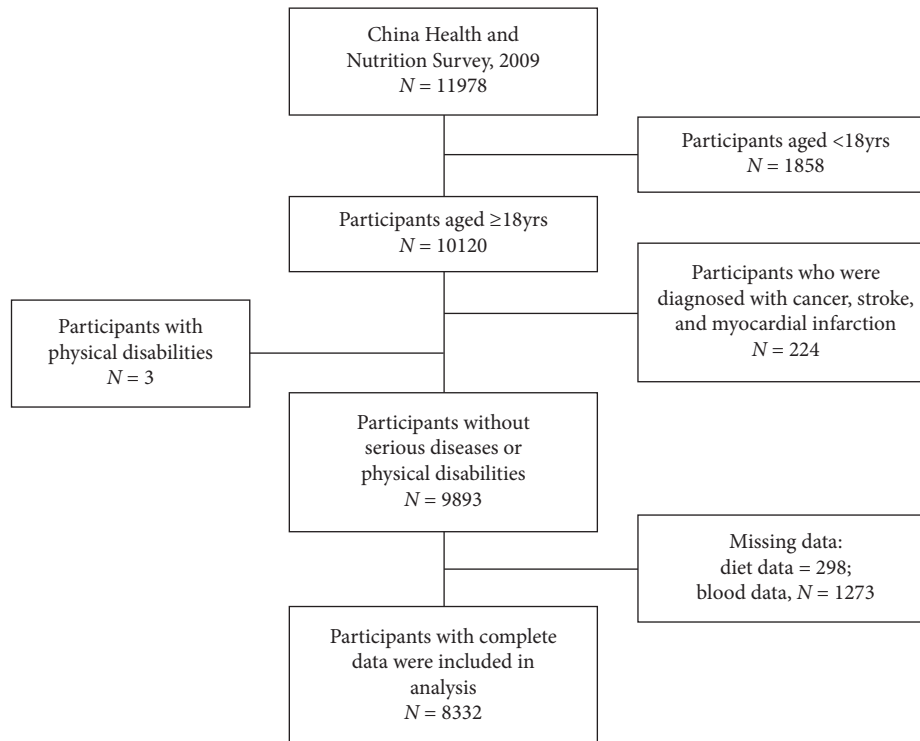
China Health and Nutrition Survey, 2009
$N = 11978$

Participants aged <18yrs
$N = 1858$

Participants aged ≥18yrs
$N = 10120$

Participants who were diagnosed with cancer, stroke, and myocardial infarction
$N = 224$

Participants with physical disabilities
$N = 3$

Participants without serious diseases or physical disabilities
$N = 9893$

Missing data:
diet data = 298;
blood data, $N = 1273$

Participants with complete data were included in analysis
$N = 8332$